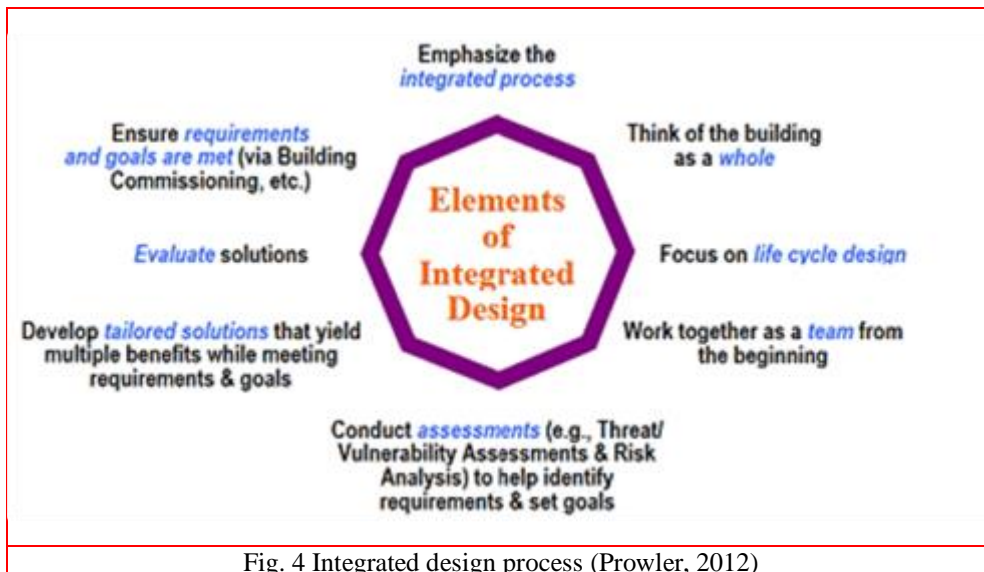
Emphasize the integrated process

Think of the building as a whole

Focus on life cycle design

Work together as a team from the beginning

Conduct assessments (e.g., Threat/ Vulnerability Assessments & Risk Analysis) to help identify requirements & set goals

Develop tailored solutions that yield multiple benefits while meeting requirements & goals

Evaluate solutions

Ensure requirements and goals are met (via Building Commissioning, etc.)

Elements of Integrated Design

Fig. 4 Integrated design process (Prowler, 2012)